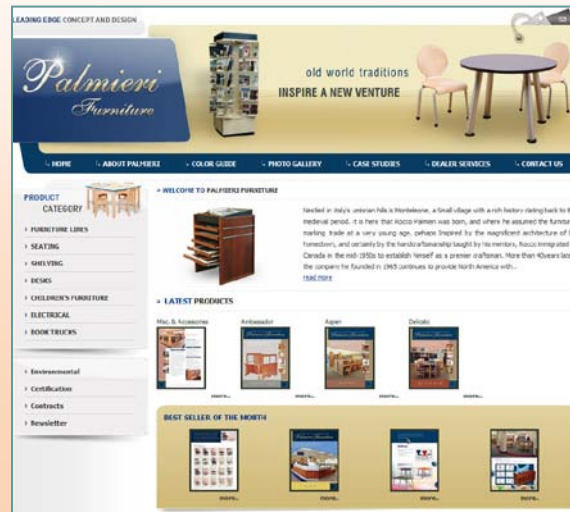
LEADING EDGE CONCEPT AND DESIGN

Palmieri Furniture

old world traditions
INSPIRE A NEW VENTURE

HOME ABOUT PALMIERI COLOR GUIDE PHOTO GALLERY CASE STUDIES DEALER SERVICES CONTACT US

PRODUCT CATEGORY

FURNITURE LINES
SEATING
SHELVING
DESKS
CHILDREN'S FURNITURE
ELECTRICAL
BOOK TRUCKS

Environmental
Certification
Contracts
Newsletter

WELCOME TO PALMIERI FURNITURE

Nestled in Italy's umbrian hills is Montelesone, a small village with a rich history dating back to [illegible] medieval period. It is here that Rocco Palmieri was born, and where he assumed the furnitu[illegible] making trade at a very young age, perhaps inspired by the magnificent architecture of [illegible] hometown, and certainly by the handcraftsmanship taught by his mentors. Rocco immigrated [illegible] Canada in the mid-1950s to establish himself as a premier craftsman. More than 40years la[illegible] the company he founded in 1965 continues to provide North America with...
read more

LATEST PRODUCTS

Misc. & Accessories
Ambassador
Aspen
Delcato

more... more... more... more...

BEST SELLER OF THE MONTH

more... more... more... more...